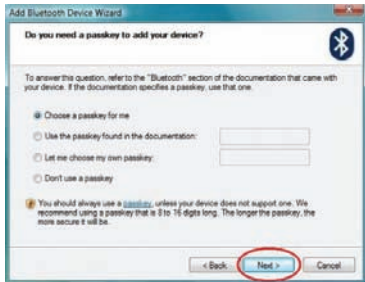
Add Bluetooth Device Wizard

Do you need a passkey to add your device?

To answer this question, refer to the "Bluetooth" section of the documentation that came with your device. If the documentation specifies a passkey, use that one.

Choose a passkey for me

Use the passkey found in the documentation:

Let me choose my own passkey:

Don't use a passkey

You should always use a passkey, unless your device does not support one. We recommend using a passkey that is 8 to 16 digits long. The longer the passkey, the more secure it will be.

< Back Next > Cancel